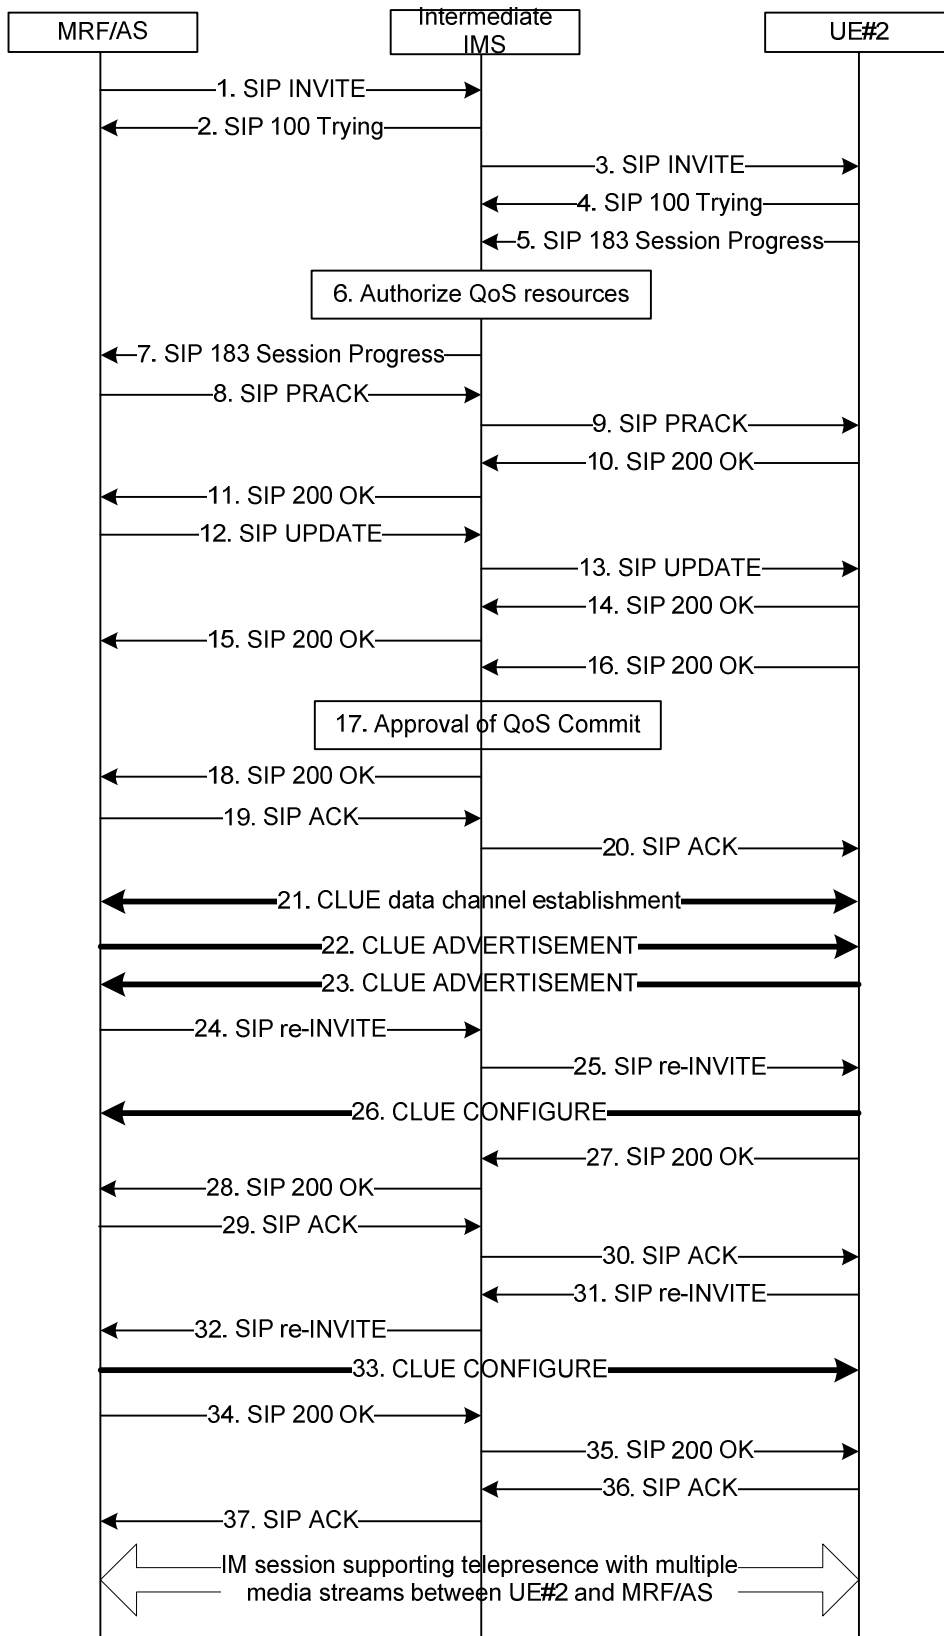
MRF/AS

Intermediate IMS

UE#2

1. SIP INVITE

2. SIP 100 Trying

3. SIP INVITE

4. SIP 100 Trying

5. SIP 183 Session Progress

6. Authorize QoS resources

7. SIP 183 Session Progress

8. SIP PRACK

9. SIP PRACK

10. SIP 200 OK

11. SIP 200 OK

12. SIP UPDATE

13. SIP UPDATE

14. SIP 200 OK

15. SIP 200 OK

16. SIP 200 OK

17. Approval of QoS Commit

18. SIP 200 OK

19. SIP ACK

20. SIP ACK

21. CLUE data channel establishment

22. CLUE ADVERTISEMENT

23. CLUE ADVERTISEMENT

24. SIP re-INVITE

25. SIP re-INVITE

26. CLUE CONFIGURE

27. SIP 200 OK

28. SIP 200 OK

29. SIP ACK

30. SIP ACK

31. SIP re-INVITE

32. SIP re-INVITE

33. CLUE CONFIGURE

34. SIP 200 OK

35. SIP 200 OK

36. SIP ACK

37. SIP ACK

IM session supporting telepresence with multiple media streams between UE#2 and MRF/AS